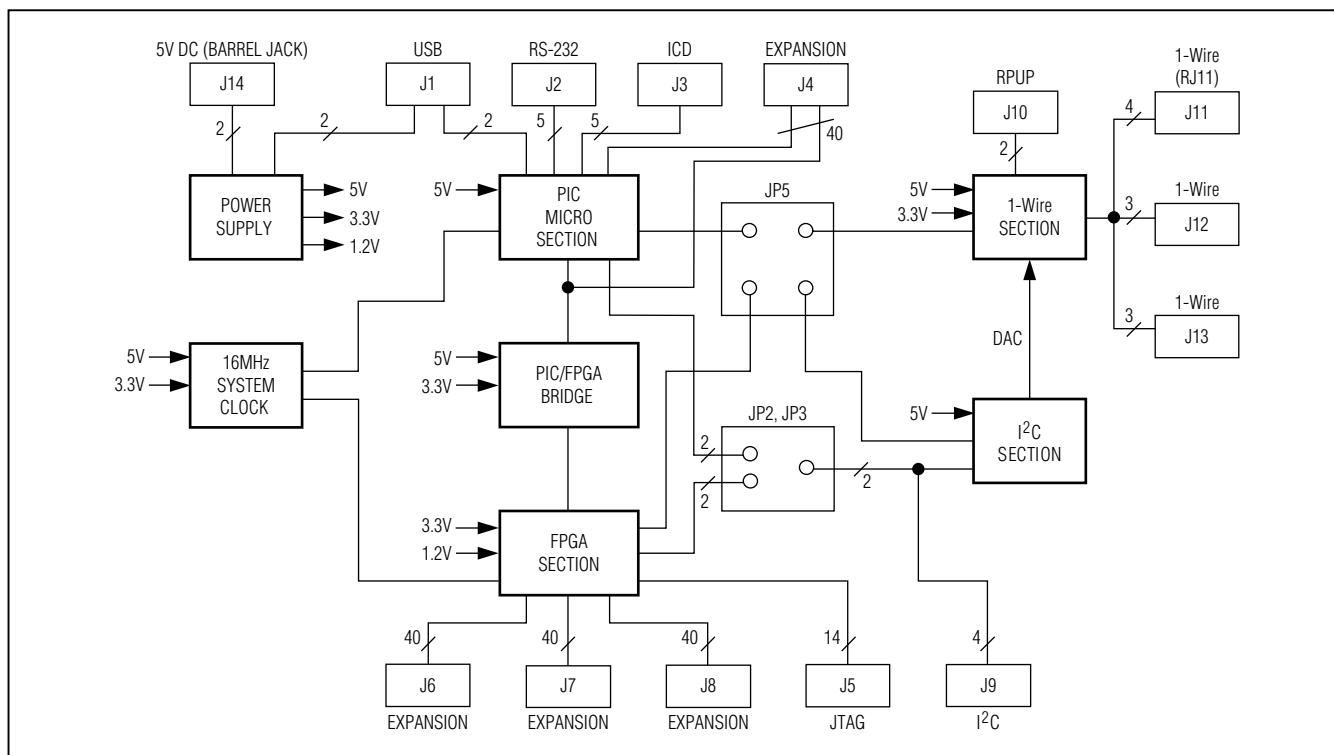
5V DC (BARREL JACK)
J14
2
USB
J1
2
2
RS-232
J2
5
ICD
J3
5
EXPANSION
J4
40
RPUP
J10
2
1-Wire (RJ11)
J11
4
POWER SUPPLY
5V
3.3V
1.2V
5V
PIC MICRO SECTION
JP5
5V
3.3V
1-Wire SECTION
3
1-Wire
J12
1-Wire
J13
3
DAC
5V
3.3V
16MHz SYSTEM CLOCK
5V
3.3V
PIC/FPGA BRIDGE
JP2, JP3
2
2
2
5V
I$^2$C SECTION
3.3V
1.2V
FPGA SECTION
40
40
40
14
4
J6
EXPANSION
J7
EXPANSION
J8
EXPANSION
J5
JTAG
J9
I$^2$C